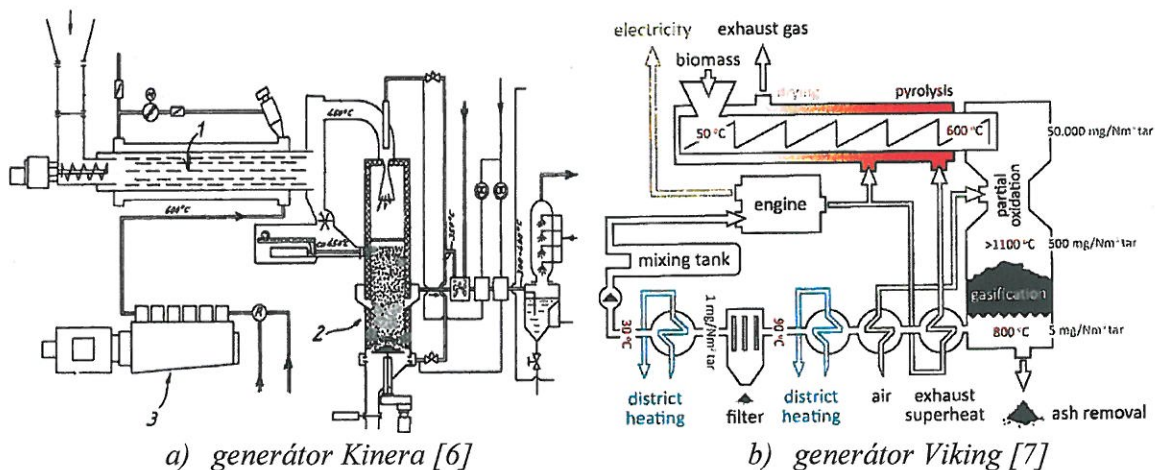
1
650°C
600°C
2
3
electricity
exhaust gas
biomass
drying
pyrolysis
50 °C
600 °C
50.000 mg/Nm³ tar
engine
partial oxidation
>1100 °C
500 mg/Nm³ tar
mixing tank
gasification
30 °C
1 mg/Nm³ tar
90 °C
800 °C
5 mg/Nm³ tar
district heating
filter
district heating
air
exhaust superheat
ash removal
a) generátor Kinera [6]
b) generátor Viking [7]